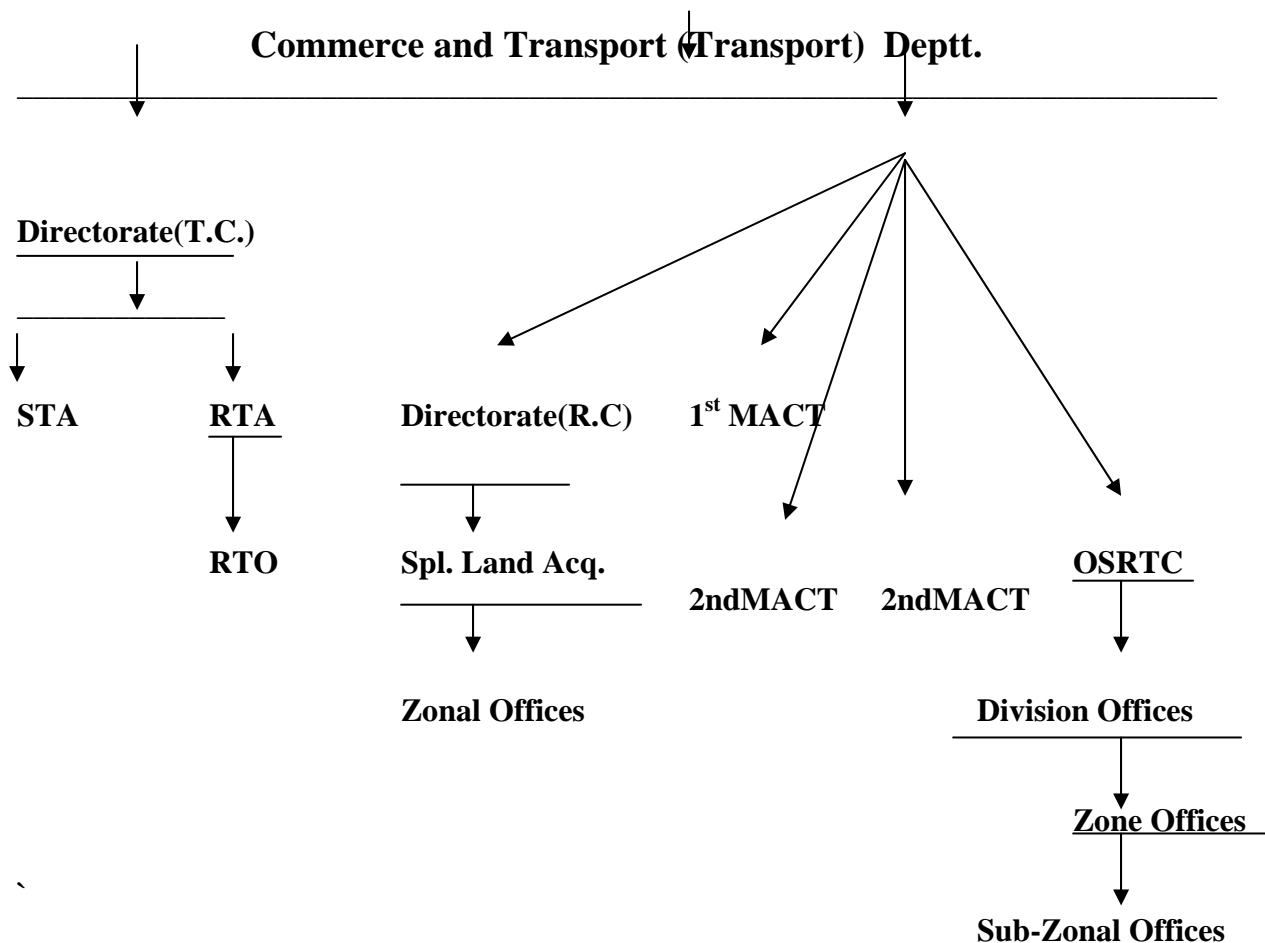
Commerce and Transport (Transport) Deptt.

Directorate(T.C.)

STA

RTA

RTO

Directorate(R.C)

Spl. Land Acq.

Zonal Offices

1$^{st}$ MACT

2ndMACT

2ndMACT

OSRTC

Division Offices

Zone Offices

Sub-Zonal Offices

`